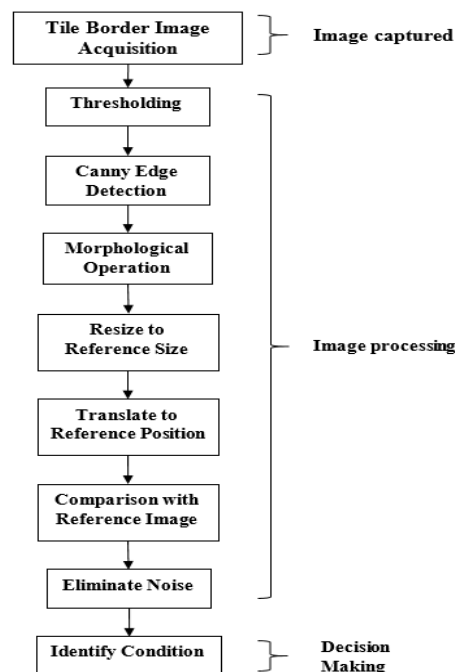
Tile Border Image Acquisition

Image captured

Thresholding

Canny Edge Detection

Morphological Operation

Resize to Reference Size

Translate to Reference Position

Comparison with Reference Image

Eliminate Noise

Image processing

Identify Condition

Decision Making